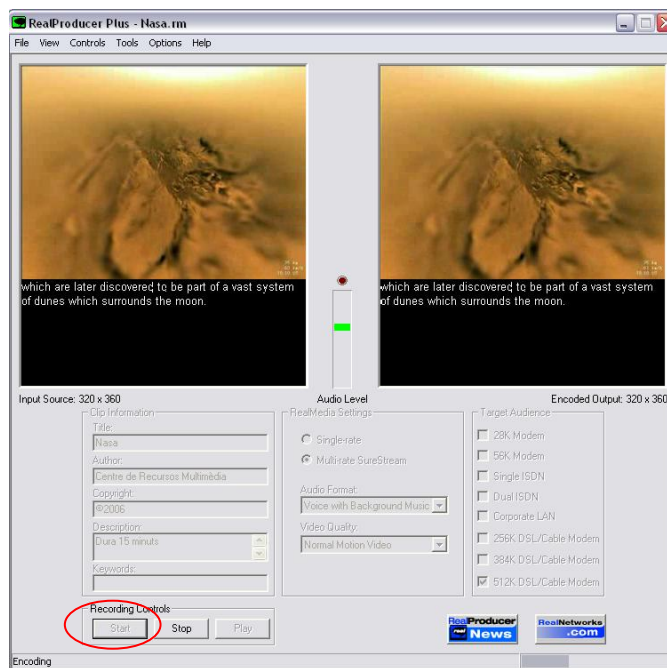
RealProducer Plus - Nasa.rm

File View Controls Tools Options Help

which are later discovered to be part of a vast system of dunes which surrounds the moon.

which are later discovered to be part of a vast system of dunes which surrounds the moon.

Input Source: 320 x 360

Audio Level

Encoded Output: 320 x 360

Clip Information
Title:
Nasa
Author:
Centre de Recursos Multimèdia
Copyright:
©2006
Description:
Dura 15 minuts
Keywords:

RealMedia Settings
Single-rate
Multi-rate SureStream
Audio Format:
Voice with Background Music
Video Quality:
Normal Motion Video

Target Audience
28K Modem
56K Modem
Single ISDN
Dual ISDN
Corporate LAN
256K DSL/Cable Modem
384K DSL/Cable Modem
512K DSL/Cable Modem

Recording Controls
Start
Stop
Play

RealProducer News

RealNetworks .com

Encoding